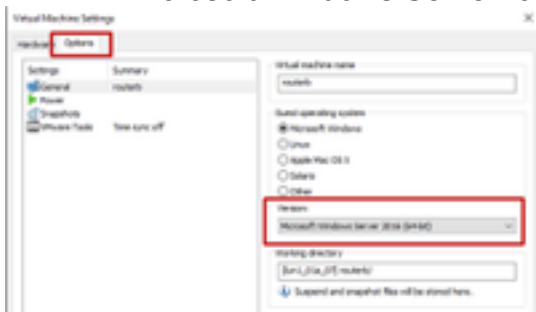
Virtual Machine Settings

Hardware Options

| Settings | Summary |
|---|---|
| General | routerb |
| Power | |
| Snapshots | |
| VMware Tools | Time sync off |

Virtual machine name

routerb

Guest operating system

Microsoft Windows

Linux

Apple Mac OS X

Solaris

Other

Version

Microsoft Windows Server 2016 (64-bit)

Working directory

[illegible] routerb\

Suspend and snapshot files will be stored here.